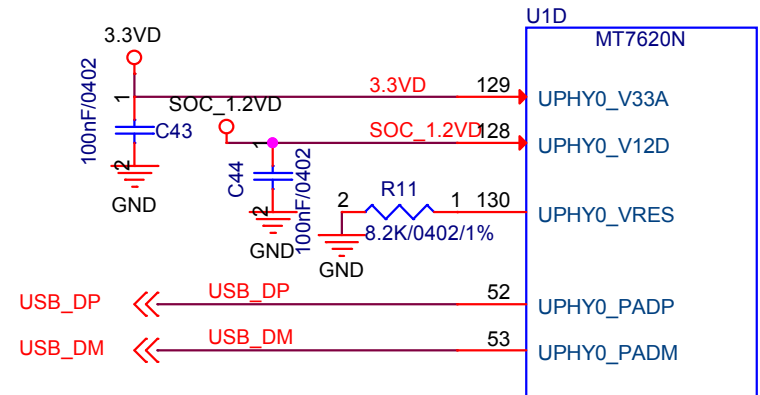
U1D
MT7620N

3.3VD
100nF/0402
1
C43
2
GND

SOC_1.2VD
1
C44
2
GND
100nF/0402

3.3VD
129
UPHY0_V33A

SOC_1.2VD
128
UPHY0_V12D

R11
2
1
130
8.2K/0402/1%
GND
UPHY0_VRES

USB_DP
USB_DP
52
UPHY0_PADP

USB_DM
USB_DM
53
UPHY0_PADM